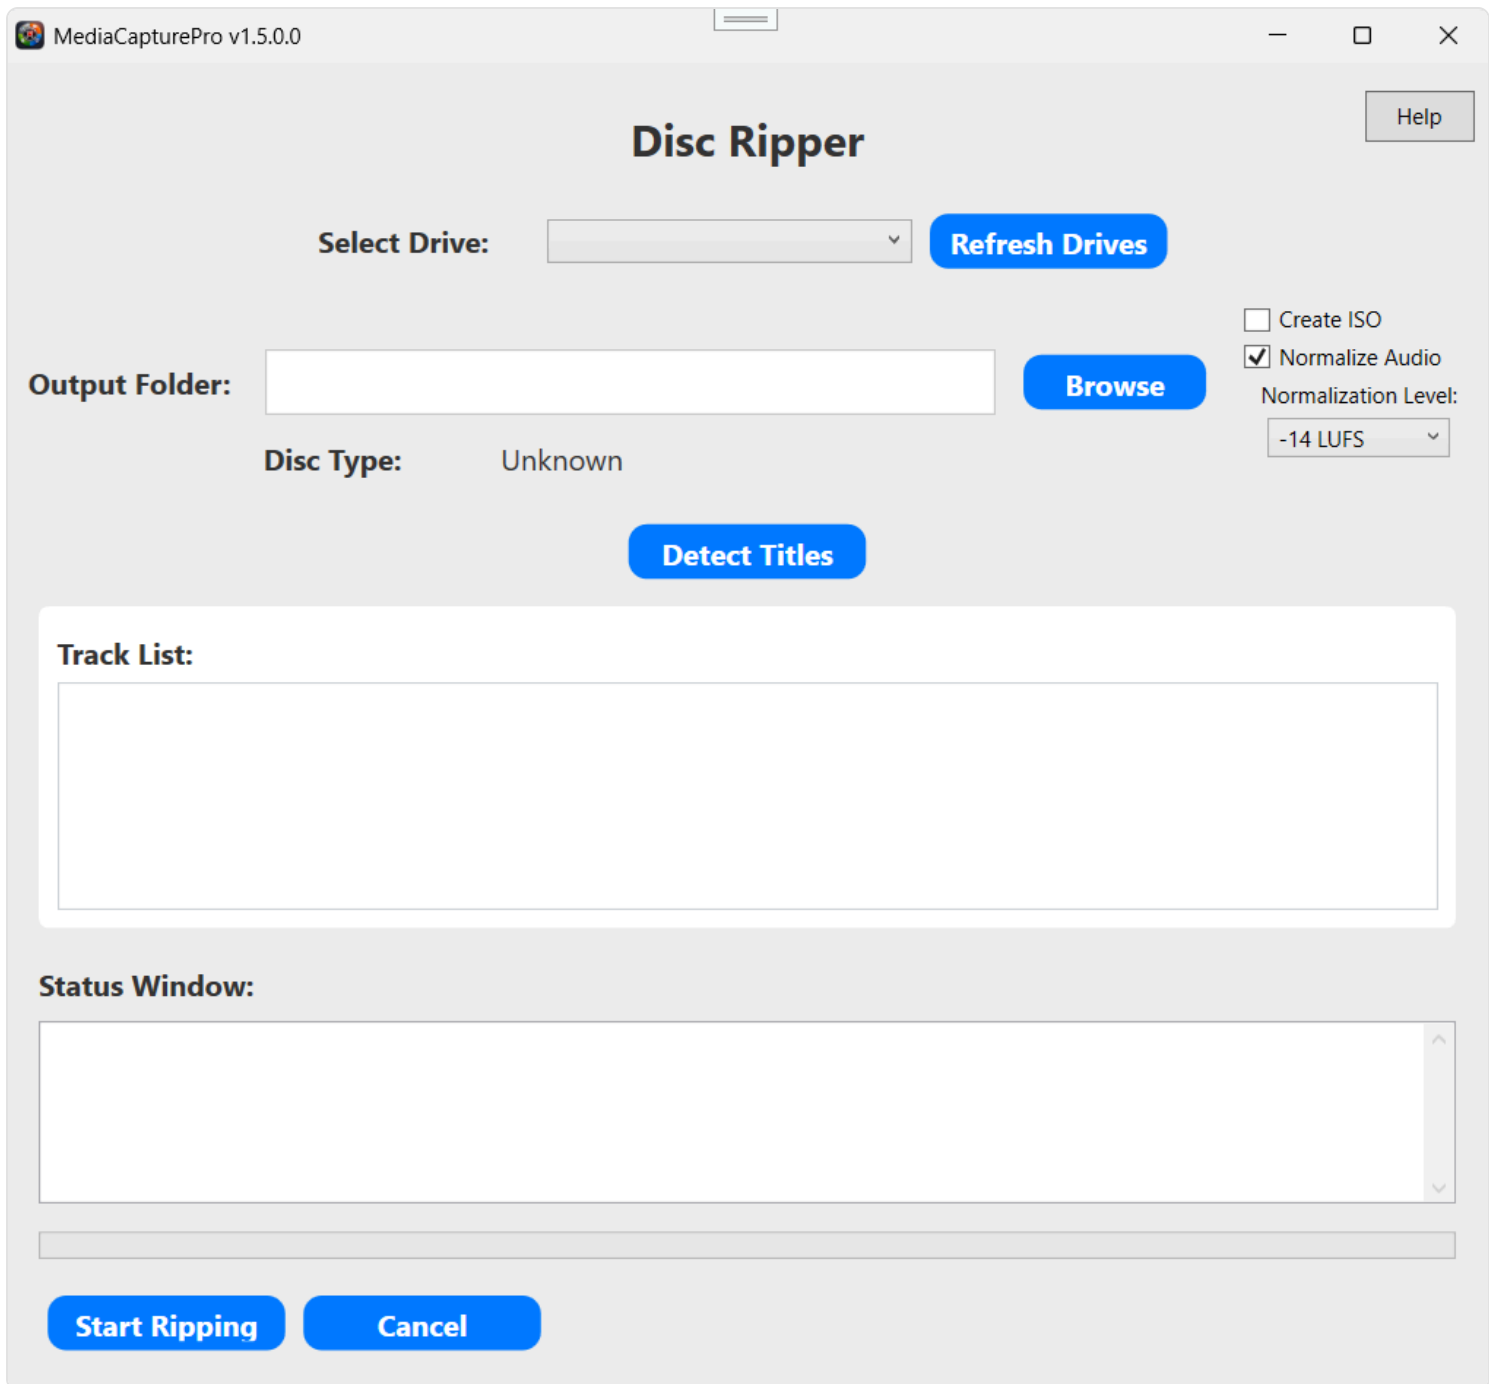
MediaCapturePro v1.5.0.0

Help

Disc Ripper

Select Drive:

Refresh Drives

Create ISO
Normalize Audio
Normalization Level:
-14 LUFS

Output Folder:

Browse

Disc Type: Unknown

Detect Titles

Track List:

Status Window:

Start Ripping

Cancel